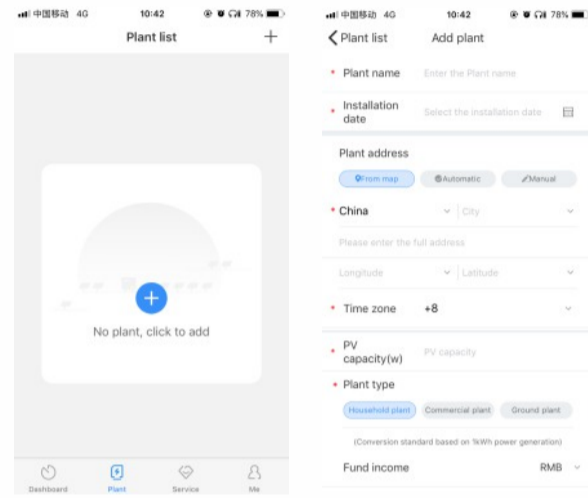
中国移动 4G 10:42 78%

Plant list +

No plant, click to add

Dashboard Plant Service Me

中国移动 4G 10:42 78%

< Plant list Add plant

* Plant name Enter the Plant name

* Installation date Select the installation date

Plant address

From map Automatic Manual

* China City

Please enter the full address

Longitude Latitude

* Time zone +8

* PV capacity(w) PV capacity

* Plant type

Household plant Commercial plant Ground plant

(Conversion standard based on 1kWh power generation)

Fund income RMB